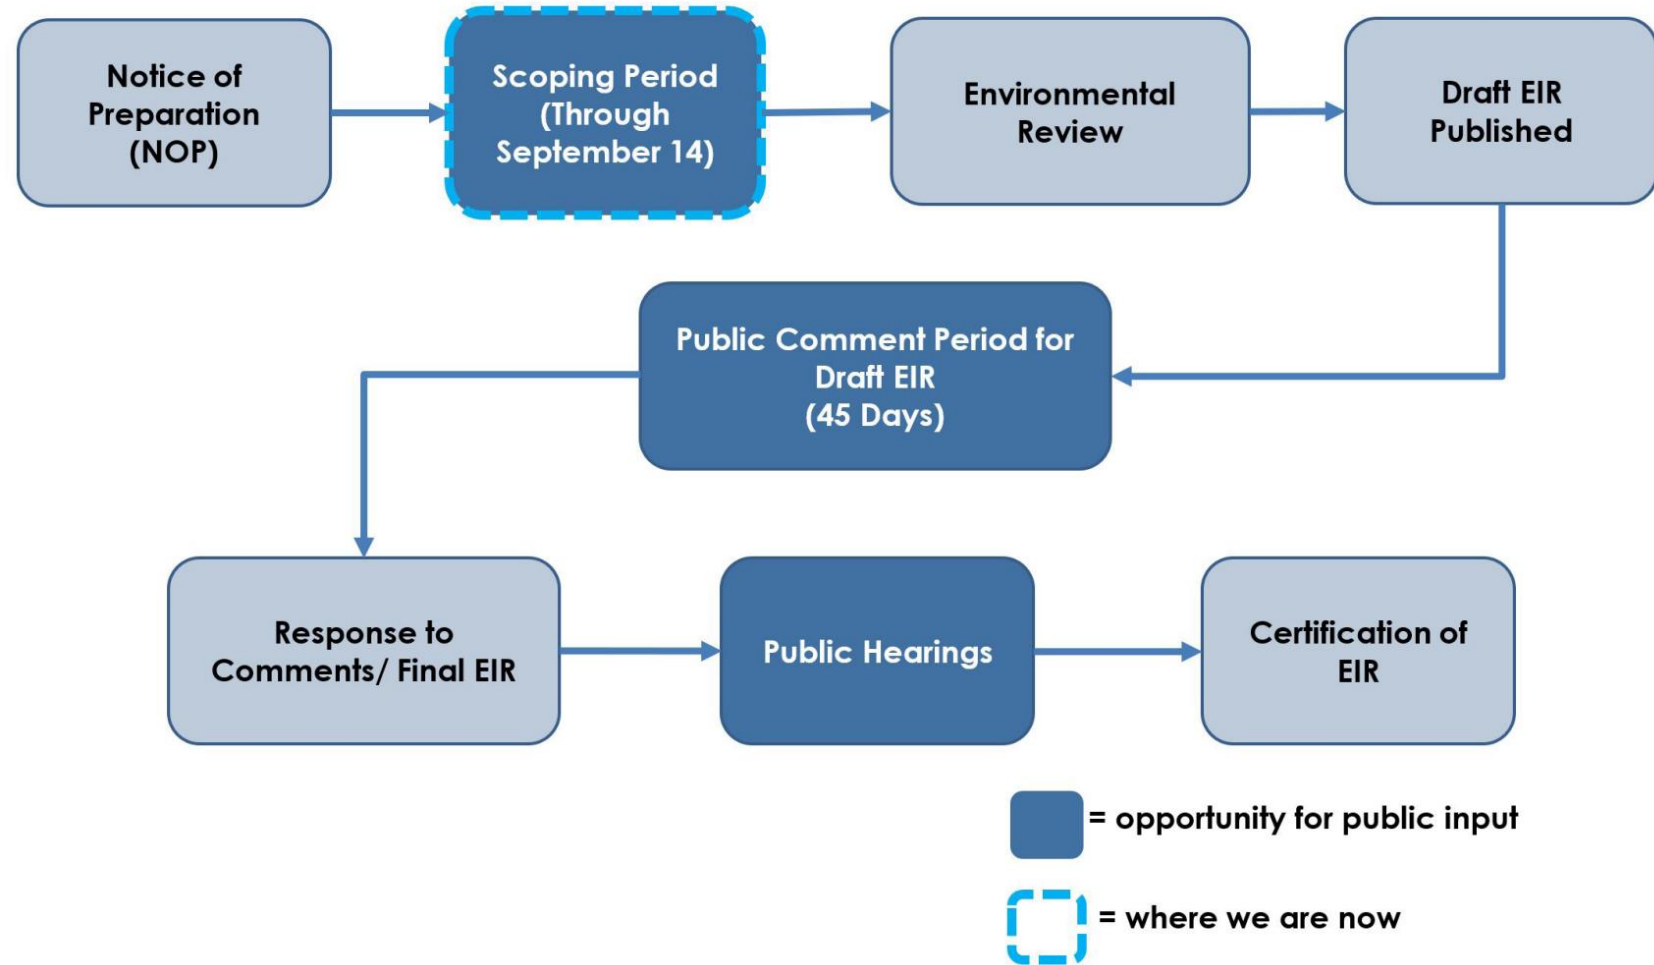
Notice of Preparation (NOP)

Scoping Period (Through September 14)

Environmental Review

Draft EIR Published

Public Comment Period for Draft EIR (45 Days)

Response to Comments/ Final EIR

Public Hearings

Certification of EIR

= opportunity for public input

= where we are now